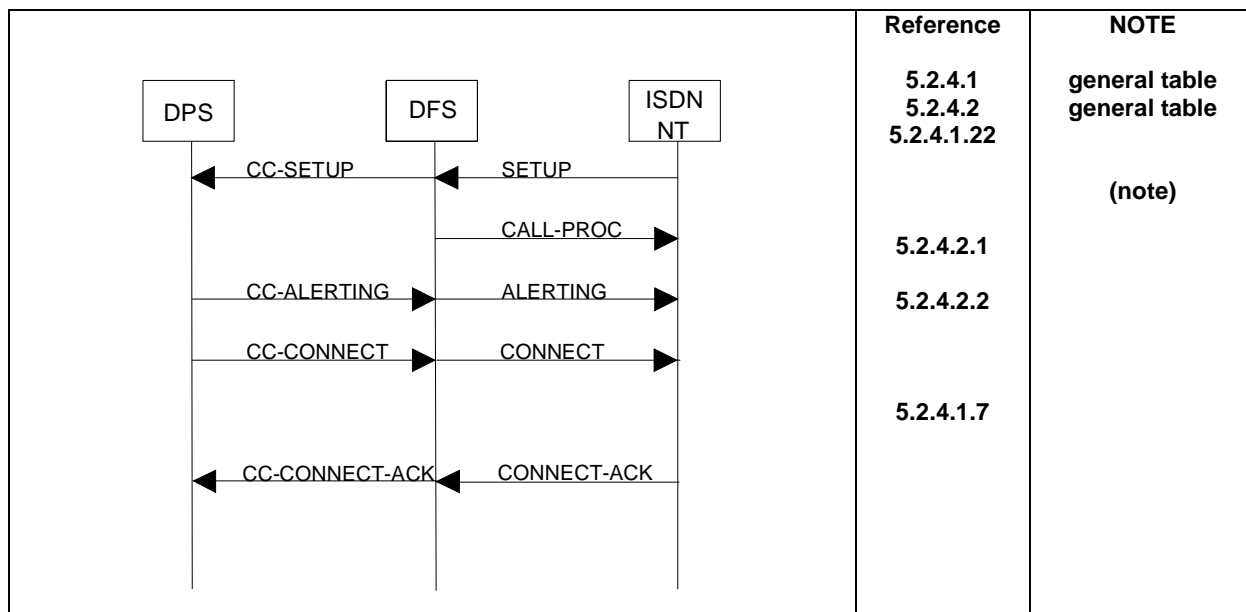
| | Reference | NOTE |
|---|---|---|
| DPS DFS ISDN NT<br>CC-SETUP SETUP<br>CALL-PROC<br>CC-ALERTING ALERTING<br>CC-CONNECT CONNECT<br>CC-CONNECT-ACK CONNECT-ACK | 5.2.4.1<br>5.2.4.2<br>5.2.4.1.22<br><br>5.2.4.2.1<br>5.2.4.2.2<br><br>5.2.4.1.7 | general table<br>general table<br><br>(note) |